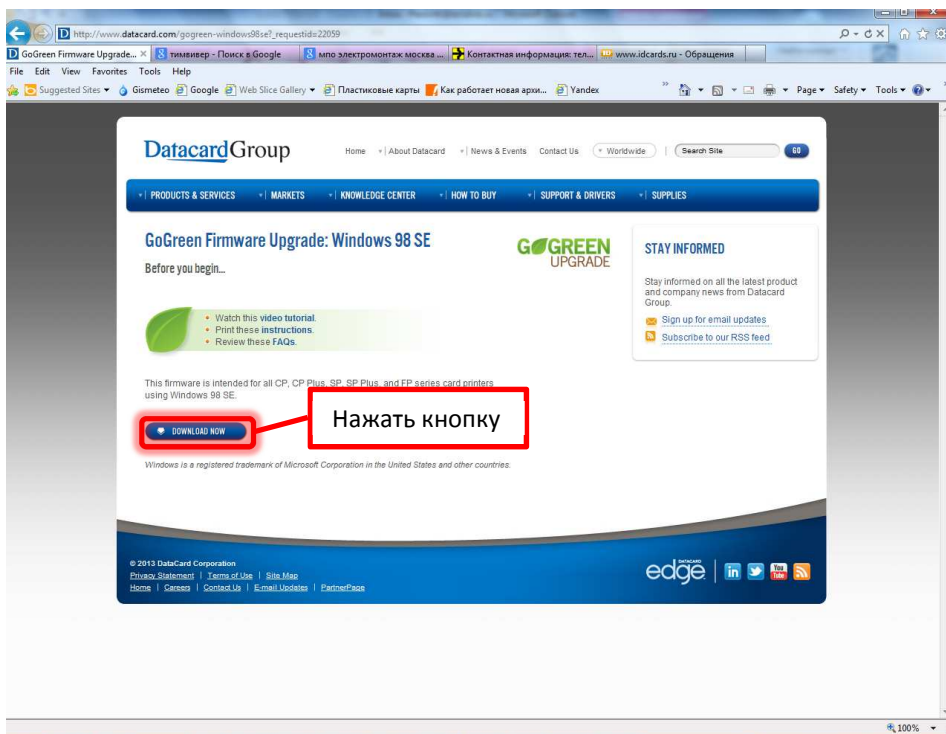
http://www.datacard.com/gogreen-windows98se?_requestid=22059

GoGreen Firmware Upgrade... × | тимвивер - Поиск в Google | мпо электромонтаж москва ... | Контактная информация: тел... | www.idcards.ru - Обращения

File Edit View Favorites Tools Help

Suggested Sites ▾ Gismeteo Google Web Slice Gallery ▾ Пластиковые карты Как работает новая архи... Yandex

Page ▾ Safety ▾ Tools ▾

DatacardGroup

Home | About Datacard | News & Events Contact Us Worldwide Search Site GO

PRODUCTS & SERVICES | MARKETS | KNOWLEDGE CENTER | HOW TO BUY | SUPPORT & DRIVERS | SUPPLIES

GoGreen Firmware Upgrade: Windows 98 SE

GOGREEN UPGRADE

Before you begin...

• Watch this video tutorial.
• Print these instructions.
• Review these FAQs.

This firmware is intended for all CP, CP Plus, SP, SP Plus, and FP series card printers using Windows 98 SE.

DOWNLOAD NOW

Нажать кнопку

Windows is a registered trademark of Microsoft Corporation in the United States and other countries.

STAY INFORMED

Stay informed on all the latest product and company news from Datacard Group.

Sign up for email updates

Subscribe to our RSS feed

© 2013 DataCard Corporation
Privacy Statement | Terms of Use | Site Map
Home | Careers | Contact Us | E-mail Updates | PartnerPage

DATACARD edge

100%